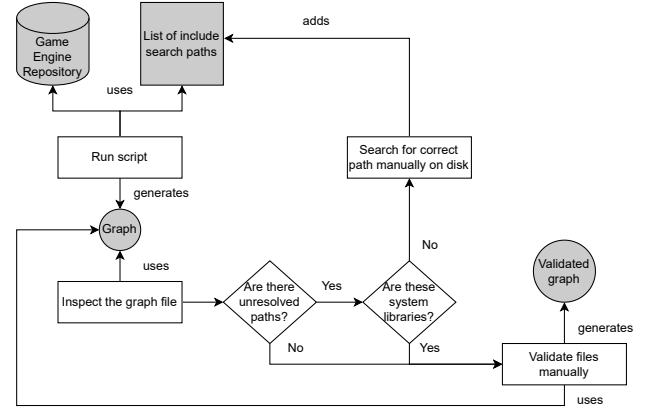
Game Engine Repository

List of include search paths

adds

uses

Run script

Search for correct path manually on disk

generates

Graph

No

uses

Validated graph

Inspect the graph file

Are there unresolved paths?

Yes

Are these system libraries?

generates

No

Yes

Validate files manually

uses